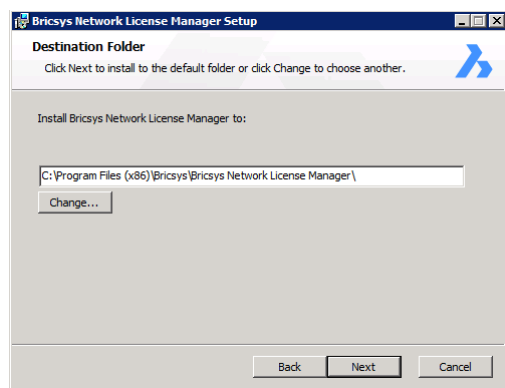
Bricsys Network License Manager Setup

Destination Folder

Click Next to install to the default folder or click Change to choose another.

Install Bricsys Network License Manager to:

C:\Program Files (x86)\Bricsys\Bricsys Network License Manager\

Change...

Back Next Cancel